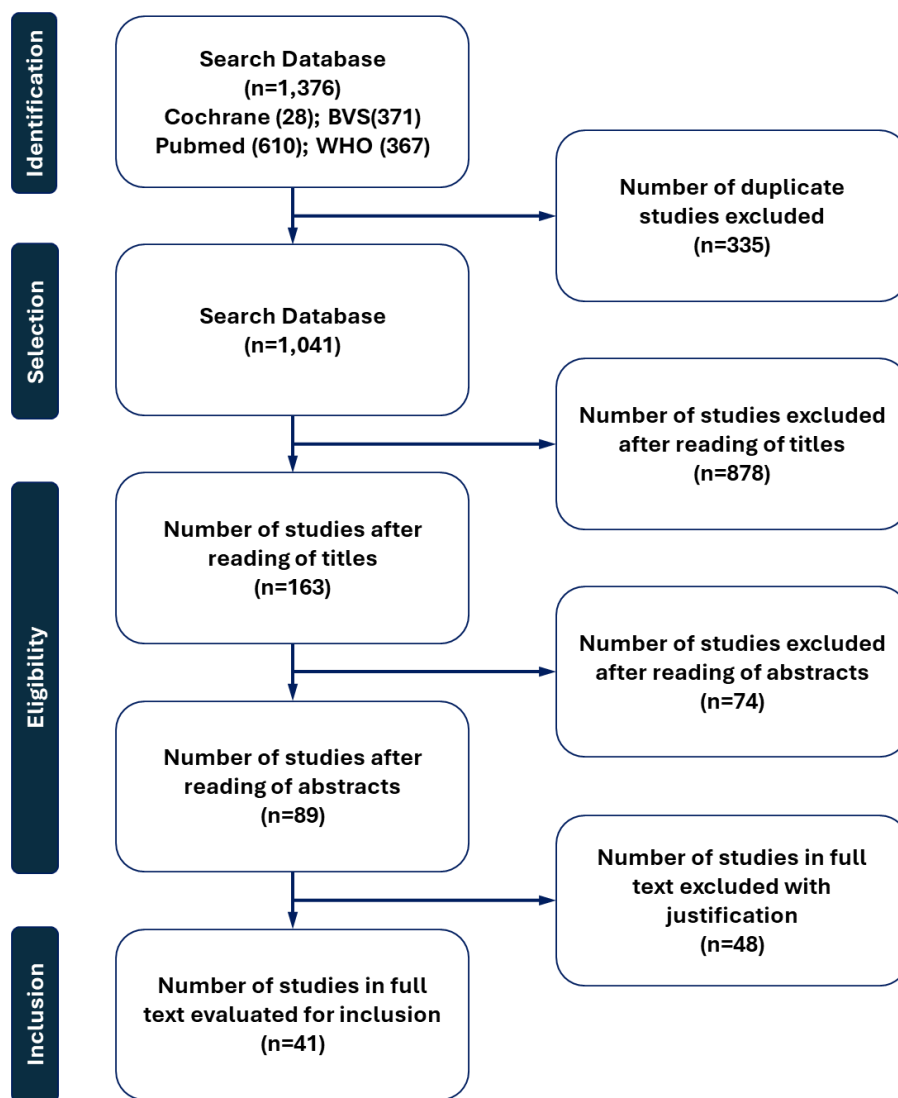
Identification

Search Database
(n=1,376)
Cochrane (28); BVS(371)
Pubmed (610); WHO (367)

Number of duplicate studies excluded
(n=335)

Selection

Search Database
(n=1,041)

Number of studies excluded after reading of titles
(n=878)

Eligibility

Number of studies after reading of titles
(n=163)

Number of studies excluded after reading of abstracts
(n=74)

Number of studies after reading of abstracts
(n=89)

Number of studies in full text excluded with justification
(n=48)

Inclusion

Number of studies in full text evaluated for inclusion
(n=41)